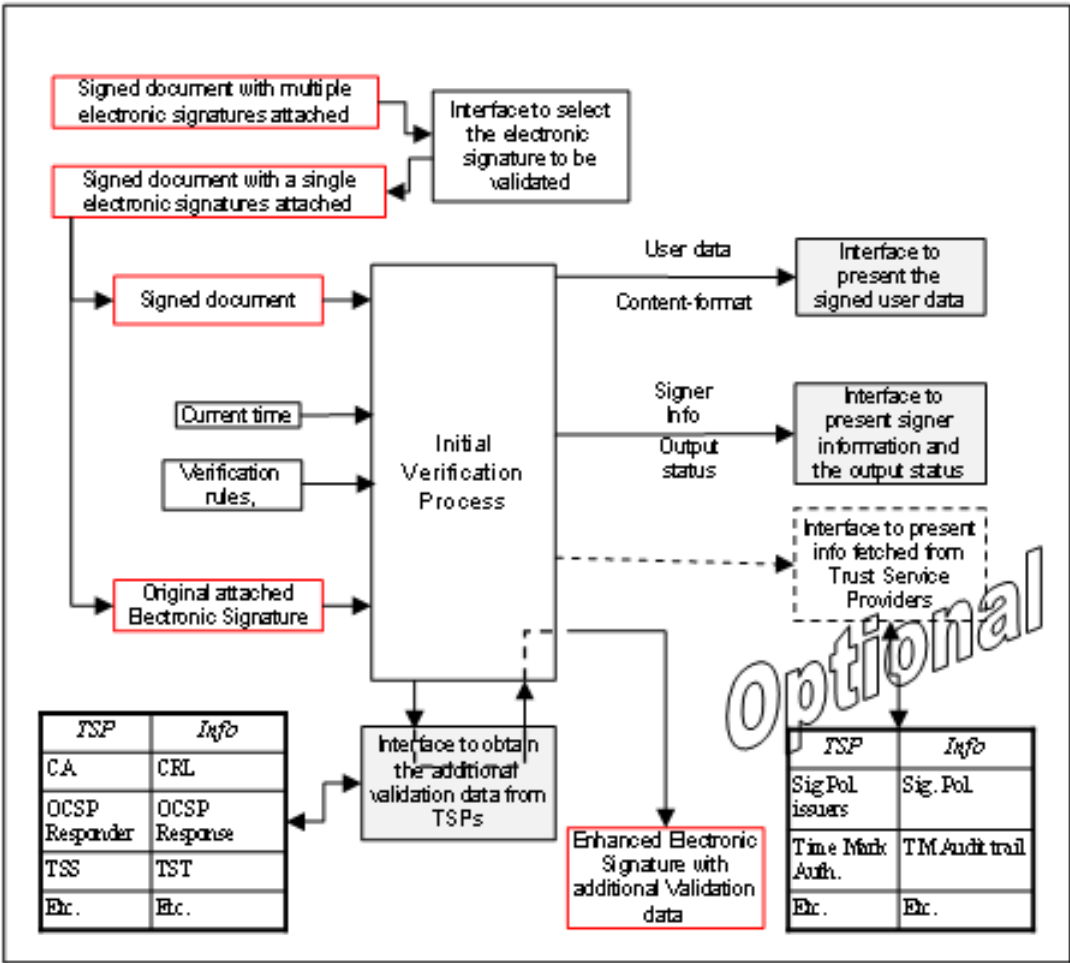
Signed document with multiple electronic signatures attached

Interface to select the electronic signature to be validated

Signed document with a single electronic signatures attached

User data

Content-format

Interface to present the signed user data

Signed document

Signer Info

Output status

Interface to present signer information and the output status

Current time

Initial Verification Process

Verification rules,

Interface to present info fetched from Trust Service Providers

Original attached Electronic Signature

Optional

| TSP | Info |
|---|---|
| CA | CRL |
| OCSP Responder | OCSP Response |
| TSS | TST |
| Etc. | Etc. |

Interface to obtain the additional validation data from TSPs

Enhanced Electronic Signature with additional Validation data

| TSP | Info |
|---|---|
| Sig.Pol. issuers | Sig. Pol. |
| Time Mark Auth. | TM Audit trail |
| Etc. | Etc. |